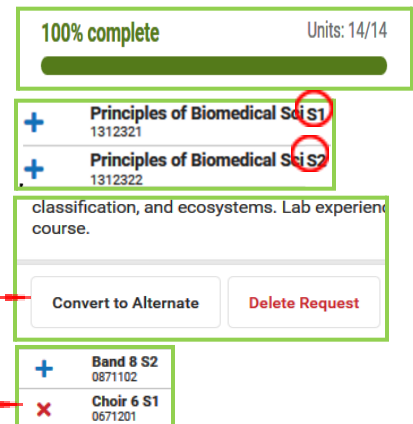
100% complete

Units: 14/14

+ Principles of Biomedical Sci S1
1312321

+ Principles of Biomedical Sci S2
1312322

classification, and ecosystems. Lab experienc course.

Convert to Alternate

Delete Request

+ Band 8 S2
0871102

× Choir 6 S1
0671201